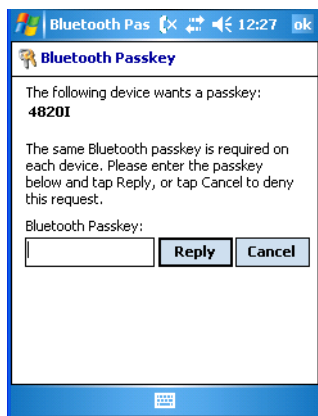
Bluetooth Pas 12:27 ok

Bluetooth Passkey

The following device wants a passkey:
4820I

The same Bluetooth passkey is required on each device. Please enter the passkey below and tap Reply, or tap Cancel to deny this request.

Bluetooth Passkey:

Reply Cancel